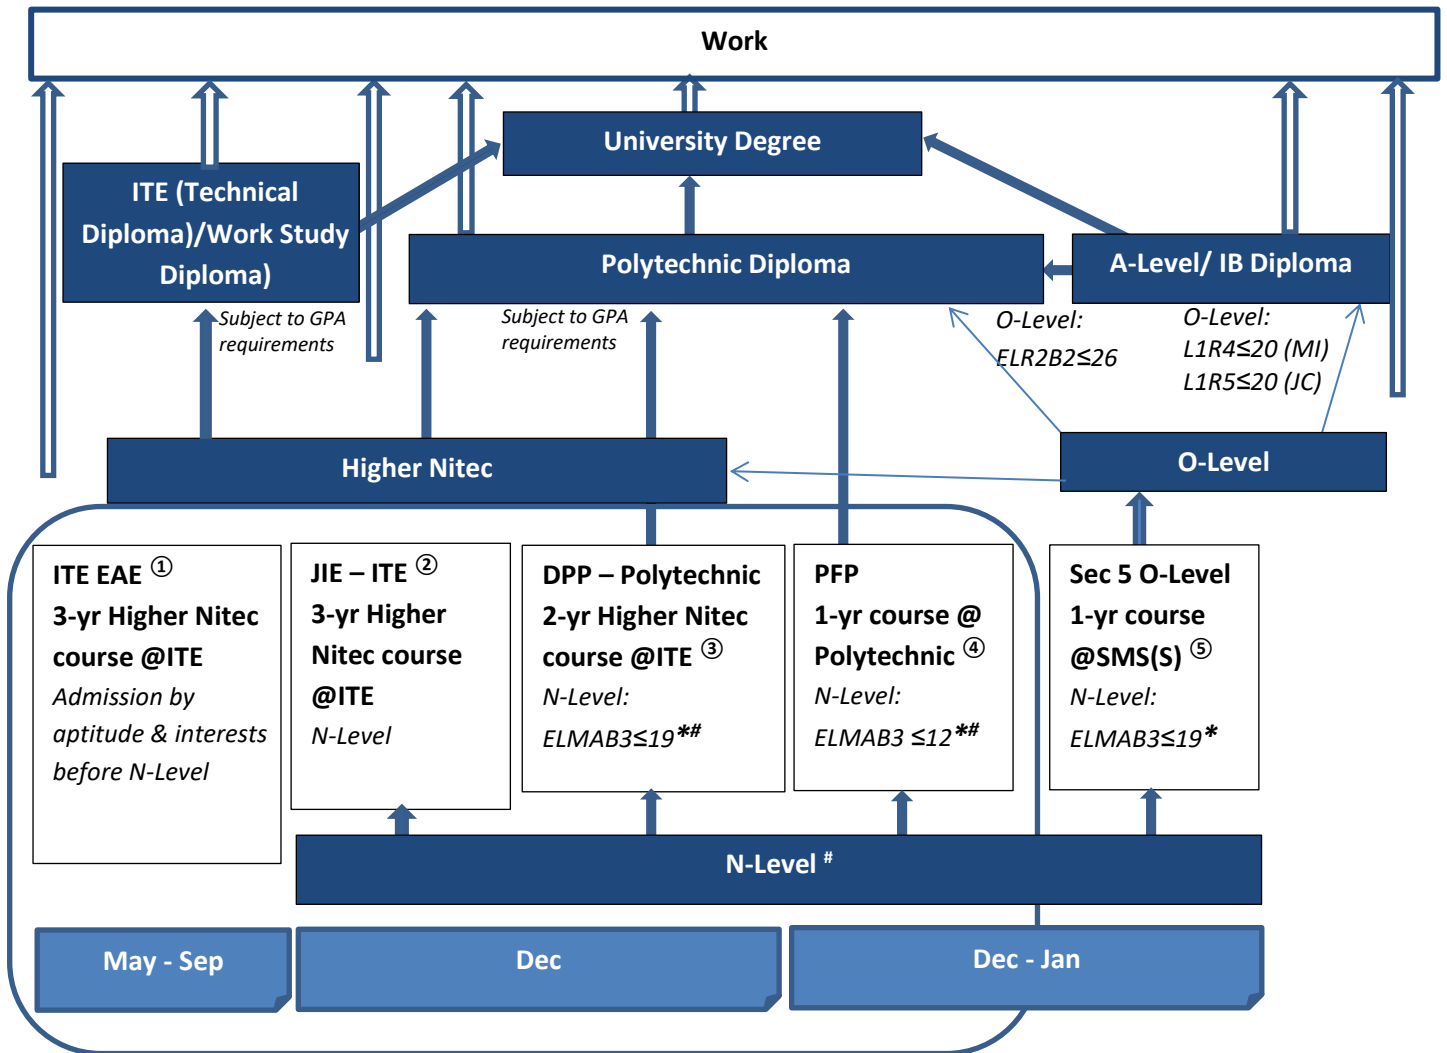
Work

University Degree

ITE (Technical Diploma)/Work Study Diploma)

Polytechnic Diploma

A-Level/ IB Diploma

Subject to GPA requirements

Subject to GPA requirements

O-Level: ELR2B2≤26

O-Level: L1R4≤20 (MI) L1R5≤20 (JC)

Higher Nitec

O-Level

ITE EAE ①
3-yr Higher Nitec course @ITE
Admission by aptitude & interests before N-Level

JIE – ITE ②
3-yr Higher Nitec course @ITE
N-Level

DPP – Polytechnic
2-yr Higher Nitec course @ITE ③
N-Level: ELMAB3≤19*#

PFP
1-yr course @ Polytechnic ④
N-Level: ELMAB3 ≤12*#

Sec 5 O-Level
1-yr course @SMS(S) ⑤
N-Level: ELMAB3≤19*

N-Level #

May - Sep

Dec

Dec - Jan